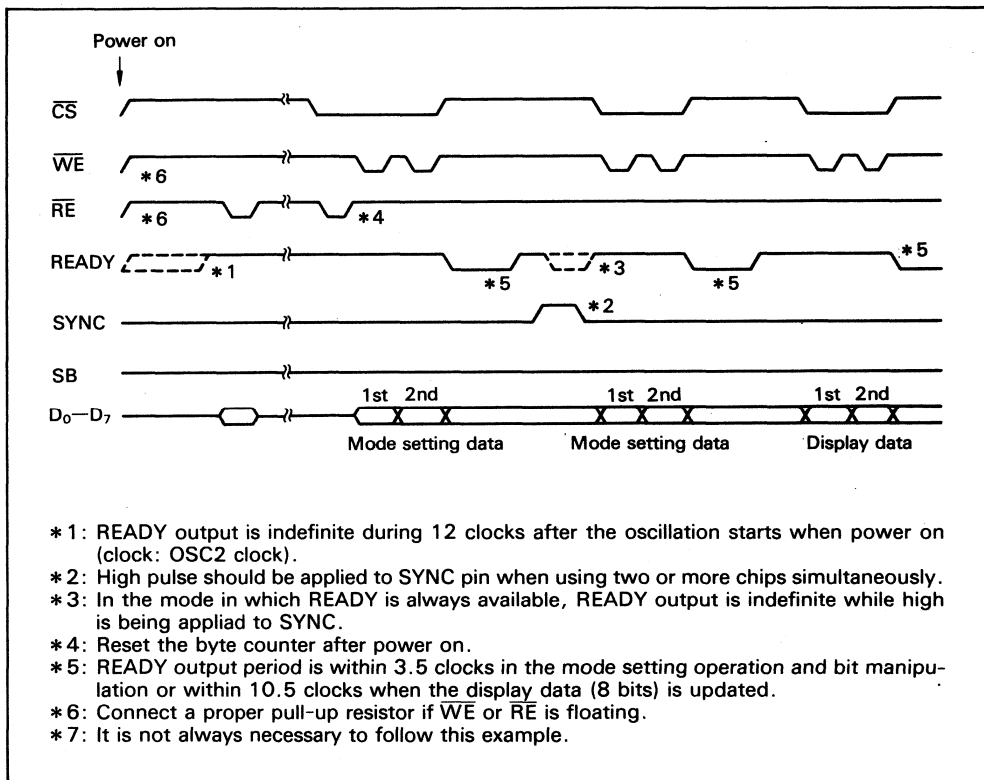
Power on

$\overline{CS}$

$\overline{WE}$

*6

$\overline{RE}$

*6

*4

READY

*1

*5

*3

*5

*5

SYNC

*2

SB

$D_0$—$D_7$

1st 2nd

1st 2nd

1st 2nd

Mode setting data

Mode setting data

Display data

*1: READY output is indefinite during 12 clocks after the oscillation starts when power on (clock: OSC2 clock).
*2: High pulse should be applied to SYNC pin when using two or more chips simultaneously.
*3: In the mode in which READY is always available, READY output is indefinite while high is being appliad to SYNC.
*4: Reset the byte counter after power on.
*5: READY output period is within 3.5 clocks in the mode setting operation and bit manipulation or within 10.5 clocks when the display data (8 bits) is updated.
*6: Connect a proper pull-up resistor if $\overline{WE}$ or $\overline{RE}$ is floating.
*7: It is not always necessary to follow this example.